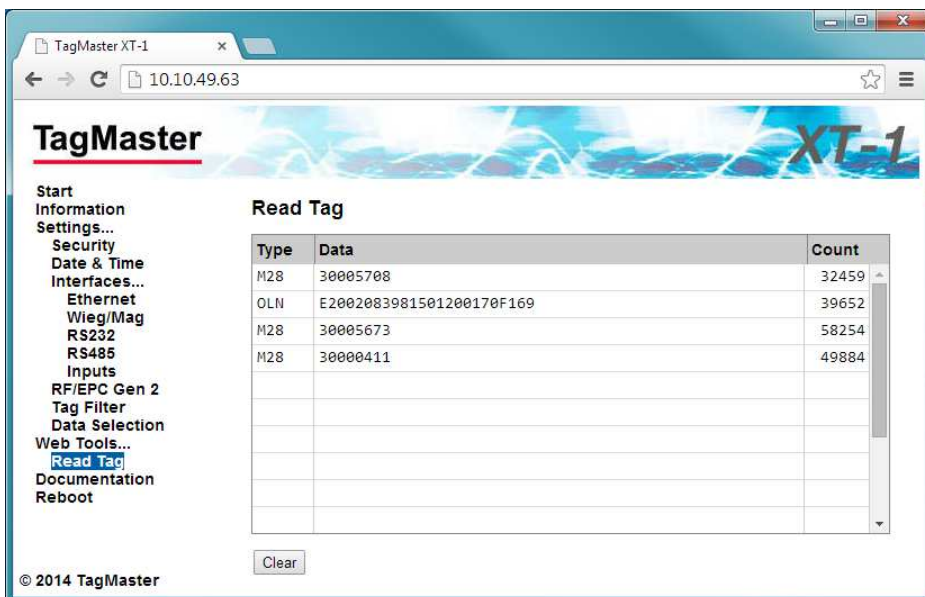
TagMaster XT-1 ×

10.10.49.63

TagMaster

XT-1

Start
Information
Settings...
Security
Date & Time
Interfaces...
Ethernet
Wieg/Mag
RS232
RS485
Inputs
RF/EPC Gen 2
Tag Filter
Data Selection
Web Tools...
Read Tag
Documentation
Reboot

Read Tag

| Type | Data | Count |
|---|---|---|
| M28 | 30005708 | 32459 |
| OLN | E2002083981501200170F169 | 39652 |
| M28 | 30005673 | 58254 |
| M28 | 30000411 | 49884 |
| | | |
| | | |
| | | |
| | | |
| | | |
| | | |

Clear

© 2014 TagMaster